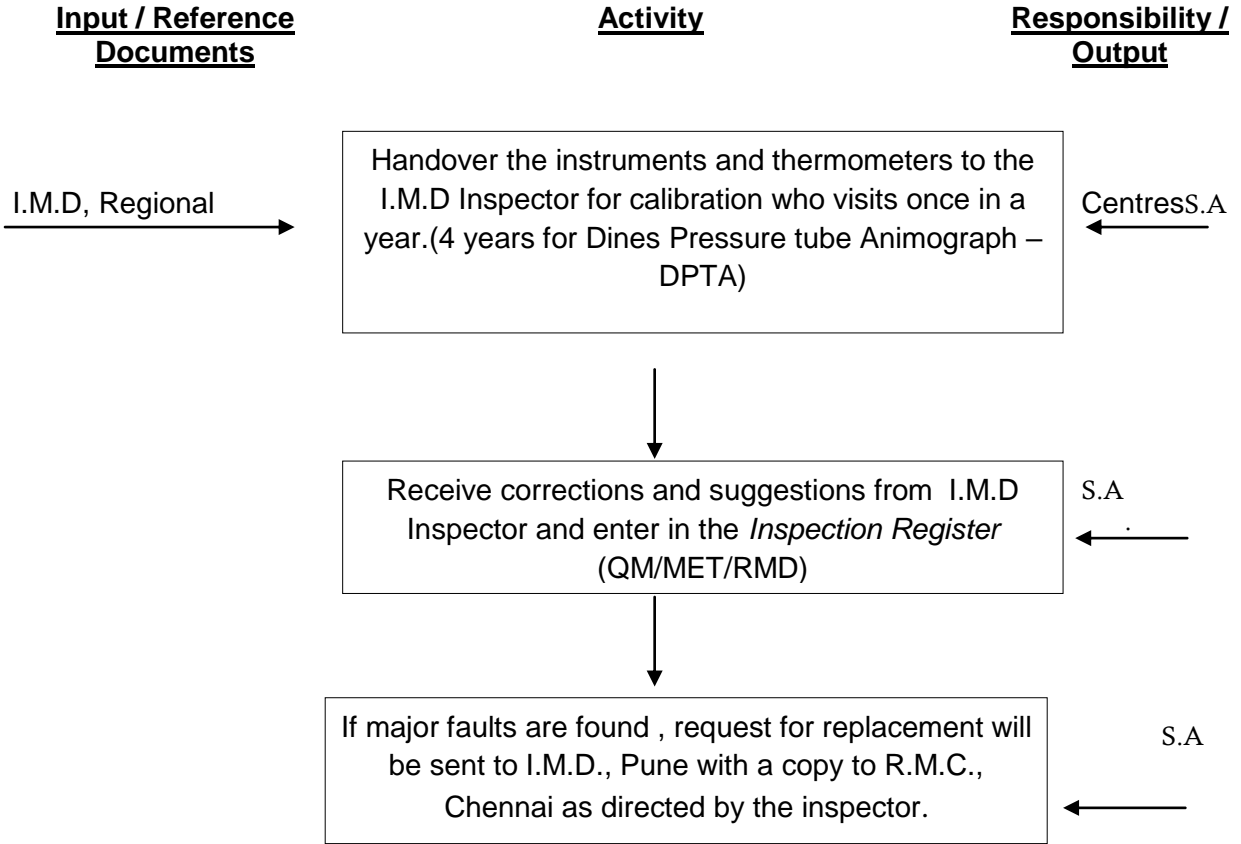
Input / Reference Documents

Activity

Responsibility / Output

I.M.D, Regional

Handover the instruments and thermometers to the I.M.D Inspector for calibration who visits once in a year.(4 years for Dines Pressure tube Animograph – DPTA)

CentresS.A

Receive corrections and suggestions from I.M.D Inspector and enter in the Inspection Register (QM/MET/RMD)

S.A

.

If major faults are found , request for replacement will be sent to I.M.D., Pune with a copy to R.M.C., Chennai as directed by the inspector.

S.A